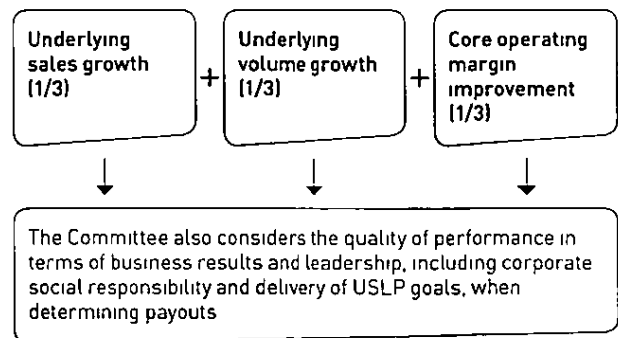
Underlying sales growth (1/3)

+

Underlying volume growth (1/3)

+

Core operating margin improvement (1/3)

The Committee also considers the quality of performance in terms of business results and leadership, including corporate social responsibility and delivery of USLP goals, when determining payouts